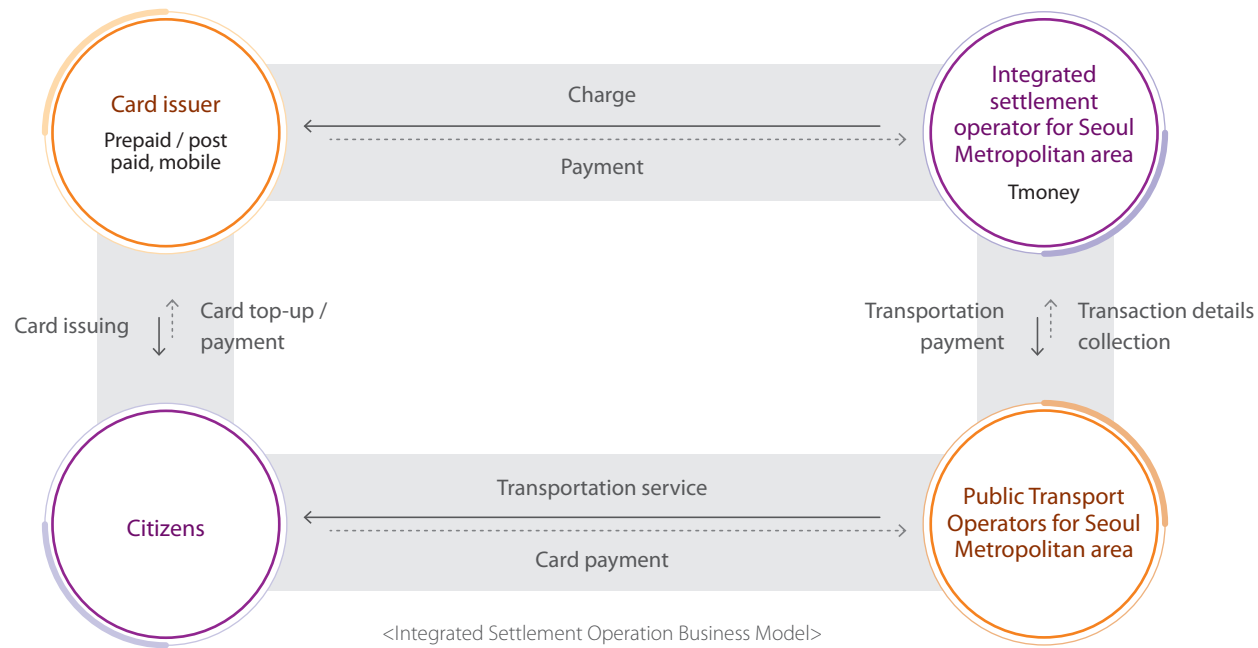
Card issuer
Prepaid / post paid, mobile

Charge

Payment

Integrated settlement operator for Seoul Metropolitan area
Tmoney

Card issuing

Card top-up / payment

Transportation payment

Transaction details collection

Citizens

Transportation service

Card payment

Public Transport Operators for Seoul Metropolitan area

<Integrated Settlement Operation Business Model>